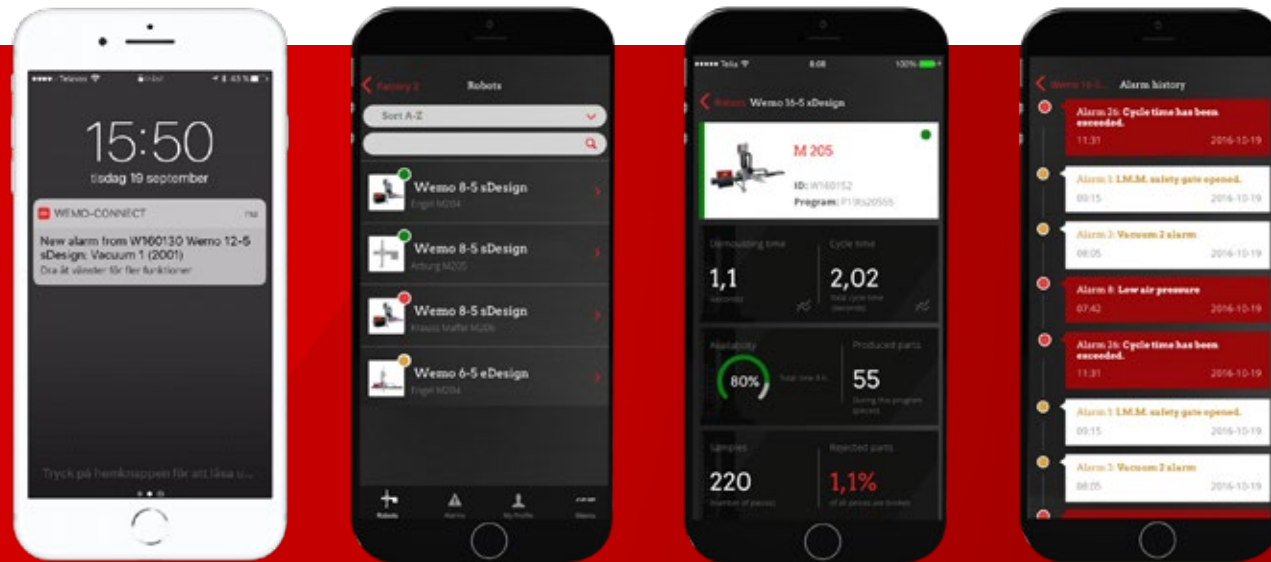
Telenor 43 %

15:50

tisdag 19 september

WEMO-CONNECT nu

New alarm from W160130 Wemo 12-5 sDesign: Vacuum 1 (2001)

Dra åt vänster för fler funktioner

Tryck på hemknappen för att låsa u...

Factory 2 Robots

Sort A-Z

Wemo 8-5 sDesign
Engel M204

Wemo 8-5 sDesign
Arburg M205

Wemo 8-5 sDesign
Krauss Maffei M206

Wemo 6-5 eDesign
Engel M204

Robots Alarms My Profile Wemo

Telia 8:08 100%

Robots Wemo 16-5 sDesign

M 205

ID: W160152
Program: P19Rs20555

Demoulding time
1,1
Seconds

Cycle time
2,02
Total cycle time (seconds)

Availability
80%
Total time 8 h

Produced parts
55
During this program

Samples
220
Number of pieces

Rejected parts
1,1%
of all pieces are broken

Wemo 16-5... Alarm history

Alarm 26: Cycle time has been exceeded.
11:31 2016-10-19

Alarm 1: I.M.M. safety gate opened.
09:15 2016-10-19

Alarm 3: Vacuum 2 alarm
08:05 2016-10-19

Alarm 8: Low air pressure
07:42 2016-10-19

Alarm 26: Cycle time has been exceeded.
11:31 2016-10-19

Alarm 1: I.M.M. safety gate opened.
09:15 2016-10-19

Alarm 3: Vacuum 2 alarm
08:05 2016-10-19